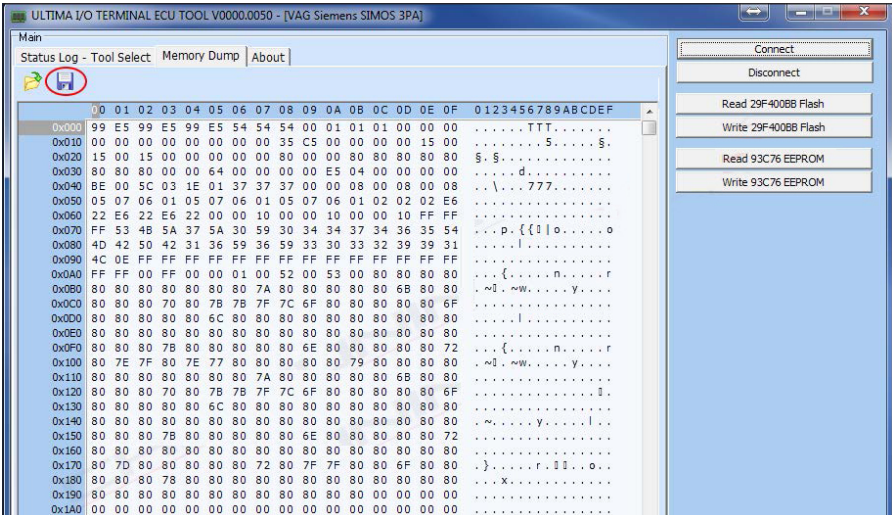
ULTIMA I/O TERMINAL ECU TOOL V0000.0050 - [VAG Siemens SIMOS 3PA]

Main

Status Log - Tool Select | Memory Dump | About

Connect
Disconnect
Read 29F400BB Flash
Write 29F400BB Flash
Read 93C76 EEPROM
Write 93C76 EEPROM

| | 00 01 02 03 04 05 06 07 08 09 0A 0B 0C 0D 0E 0F | 0123456789ABCDEF |
|---|---|---|
| 0x000 | 99 E5 99 E5 99 E5 54 54 54 00 01 01 01 00 00 00 | ......TTT....... |
| 0x010 | 00 00 00 00 00 00 00 00 35 C5 00 00 00 00 15 00 | ........5.....§. |
| 0x020 | 15 00 15 00 00 00 00 00 80 00 00 00 80 80 80 80 | §.§............. |
| 0x030 | 80 80 80 00 00 64 00 00 00 00 E5 04 00 00 00 00 | .....d.......... |
| 0x040 | BE 00 5C 03 1E 01 37 37 37 00 00 08 00 08 00 08 | ..\...777....... |
| 0x050 | 05 07 06 01 05 07 06 01 05 07 06 01 02 02 02 E6 | ................ |
| 0x060 | 22 E6 22 E6 22 00 00 10 00 00 10 00 00 10 FF FF | ................ |
| 0x070 | FF 53 4B 5A 37 5A 30 59 30 34 34 37 34 36 35 54 | ...p.{{▯|o......o |
| 0x080 | 4D 42 50 42 31 36 59 36 59 33 30 33 32 39 39 31 | ........l....... |
| 0x090 | 4C 0E FF FF FF FF FF FF FF FF FF FF FF FF FF FF | ................ |
| 0x0A0 | FF FF 00 FF 00 00 01 00 52 00 53 00 80 80 80 80 | ...{......n.....r |
| 0x0B0 | 80 80 80 80 80 80 80 7A 80 80 80 80 80 6B 80 80 | .~▯.~w.....y.... |
| 0x0C0 | 80 80 80 70 80 7B 7B 7F 7C 6F 80 80 80 80 80 6F | ................ |
| 0x0D0 | 80 80 80 80 80 6C 80 80 80 80 80 80 80 80 80 80 | .....l.......... |
| 0x0E0 | 80 80 80 80 80 80 80 80 80 80 80 80 80 80 80 80 | ................ |
| 0x0F0 | 80 80 80 7B 80 80 80 80 80 6E 80 80 80 80 80 72 | ...{......n.....r |
| 0x100 | 80 7E 7F 80 7E 77 80 80 80 80 80 79 80 80 80 80 | .~▯.~w.....y.... |
| 0x110 | 80 80 80 80 80 80 80 7A 80 80 80 80 80 6B 80 80 | ................ |
| 0x120 | 80 80 80 70 80 7B 7B 7F 7C 6F 80 80 80 80 80 6F | ..............▯. |
| 0x130 | 80 80 80 80 80 6C 80 80 80 80 80 80 80 80 80 80 | ................ |
| 0x140 | 80 80 80 80 80 80 80 80 80 80 80 80 80 80 80 80 | .~.....y.....l.. |
| 0x150 | 80 80 80 7B 80 80 80 80 80 6E 80 80 80 80 80 72 | ................ |
| 0x160 | 80 80 80 80 80 80 80 80 80 80 80 80 80 80 80 80 | ................ |
| 0x170 | 80 7D 80 80 80 80 80 72 80 7F 7F 80 80 6F 80 80 | .}......r.▯▯..o.. |
| 0x180 | 80 80 80 78 80 80 80 80 80 80 80 80 80 80 80 80 | ...x............ |
| 0x190 | 80 80 80 80 80 80 80 80 80 80 80 80 00 00 00 00 | ................ |
| 0x1A0 | 00 00 00 00 00 00 00 00 00 00 00 00 00 00 00 00 | ................ |